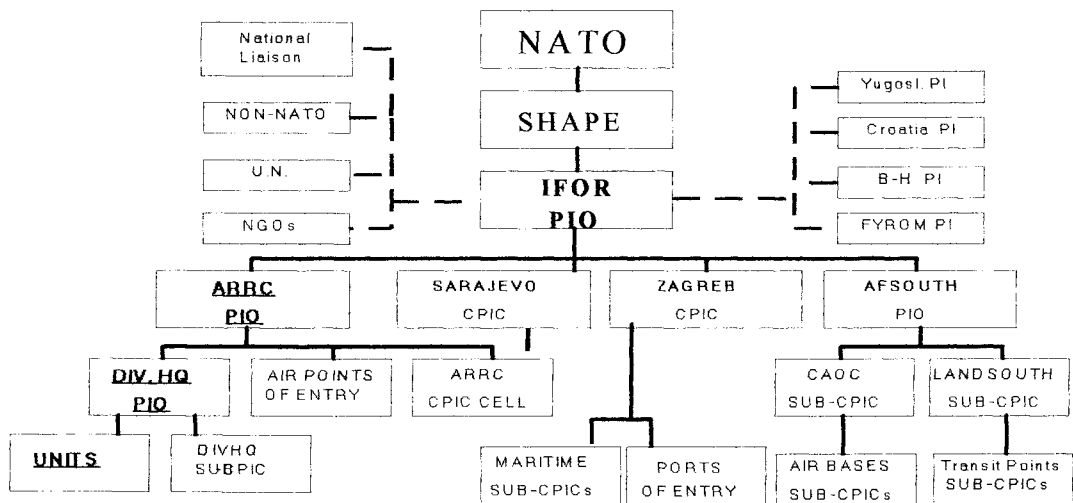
NATO

SHAPE

IFOR PIO

National Liaison

NON-NATO

U.N.

NGOs

Yugosl. PI

Croatia PI

B-H PI

FYROM PI

ARRC PIO

SARAJEVO CPIC

ZAGREB CPIC

AFSOUTH PIO

DIV. HQ PIO

AIR POINTS OF ENTRY

ARRC CPIC CELL

CAOC SUB-CPIC

LANDSOUTH SUB-CPIC

UNITS

DIVHQ SUBPIC

MARITIME SUB-CPICs

PORTS OF ENTRY

AIR BASES SUB-CPICs

Transit Points SUB-CPICs